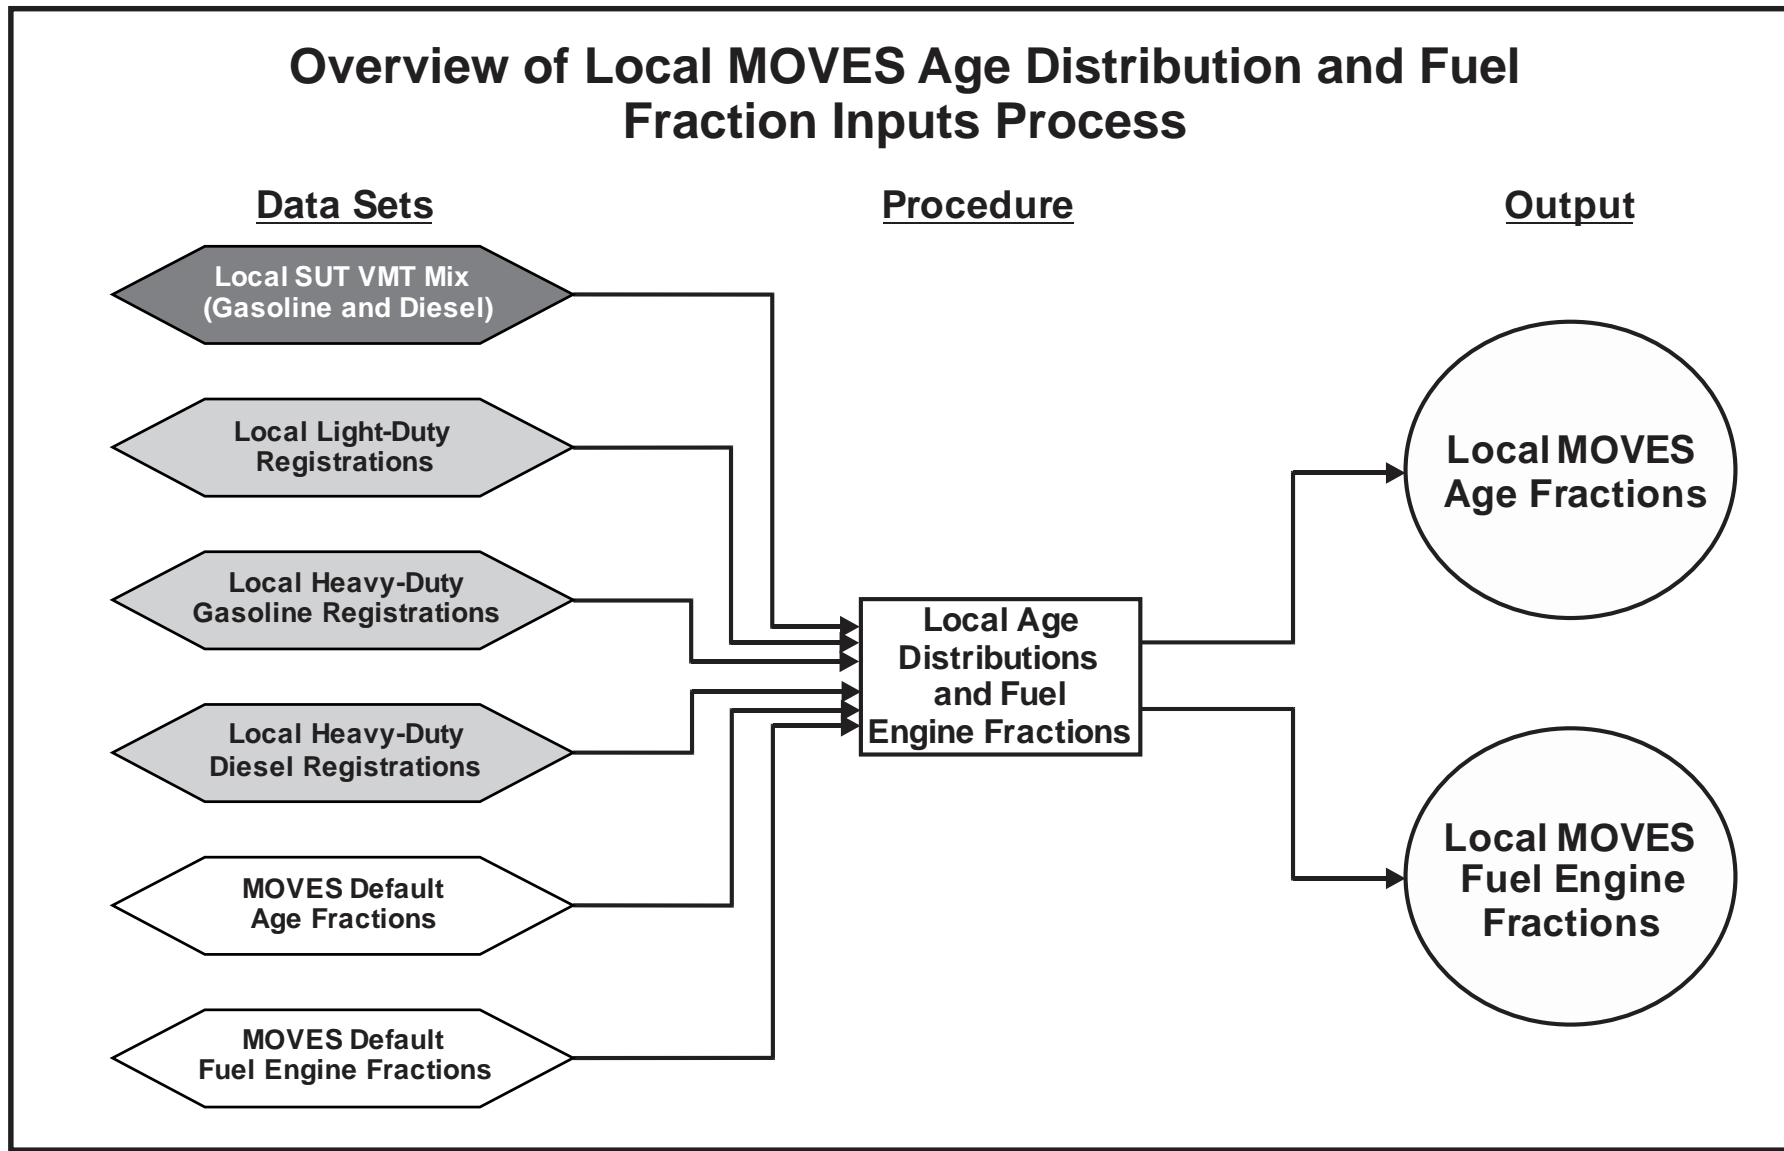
Overview of Local MOVES Age Distribution and Fuel Fraction Inputs Process

Data Sets

Procedure

Output

Local SUT VMT Mix (Gasoline and Diesel)

Local Light-Duty Registrations

Local Heavy-Duty Gasoline Registrations

Local Heavy-Duty Diesel Registrations

MOVES Default Age Fractions

MOVES Default Fuel Engine Fractions

Local Age Distributions and Fuel Engine Fractions

Local MOVES Age Fractions

Local MOVES Fuel Engine Fractions